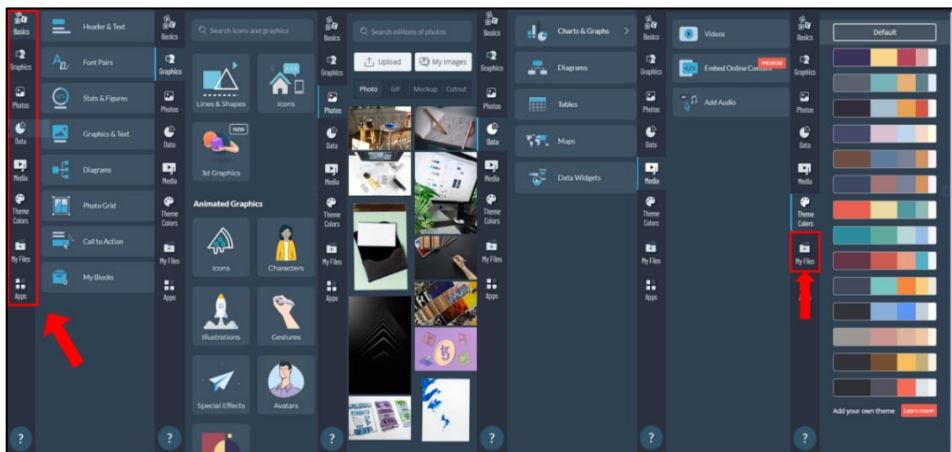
Basics
Graphics
Photos
Data
Media
Theme Colors
My Files
Apps
?

Header & Text
Font Pairs
Stats & Figures
Graphics & Text
Diagrams
Photo Grid
Call to Action
My Blocks

Basics
Graphics
Photos
Data
Media
Theme Colors
My Files
Apps
?

Search icons and graphics
Lines & Shapes
Icons
NEW
3d Graphics
Animated Graphics
Icons
Characters
Illustrations
Gestures
Special Effects
Avatars

Basics
Graphics
Photos
Data
Media
Theme Colors
My Files
Apps
?

Search millions of photos
Upload
My Images
Photo GIF Mockup Cutout

Basics
Graphics
Photos
Data
Media
Theme Colors
My Files
Apps
?

Charts & Graphs
Diagrams
Tables
Maps
Data Widgets

Basics
Graphics
Photos
Data
Media
Theme Colors
My Files
Apps
?

Videos
Embed Online Content
PREMIUM
Add Audio

Basics
Graphics
Photos
Data
Media
Theme Colors
My Files
Apps
?

Default
Add your own theme
Learn more!